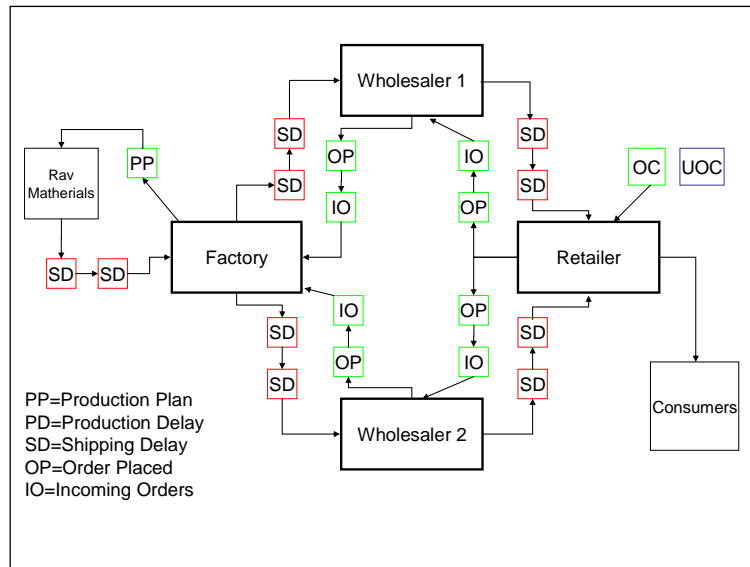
Wholesaler 1

Rav Matherials

PP

SD

SD

OP

IO

IO

OP

SD

SD

OC

UOC

SD

SD

Factory

Retailer

SD

SD

IO

OP

OP

IO

SD

SD

Consumers

Wholesaler 2

PP=Production Plan
PD=Production Delay
SD=Shipping Delay
OP=Order Placed
IO=Incoming Orders